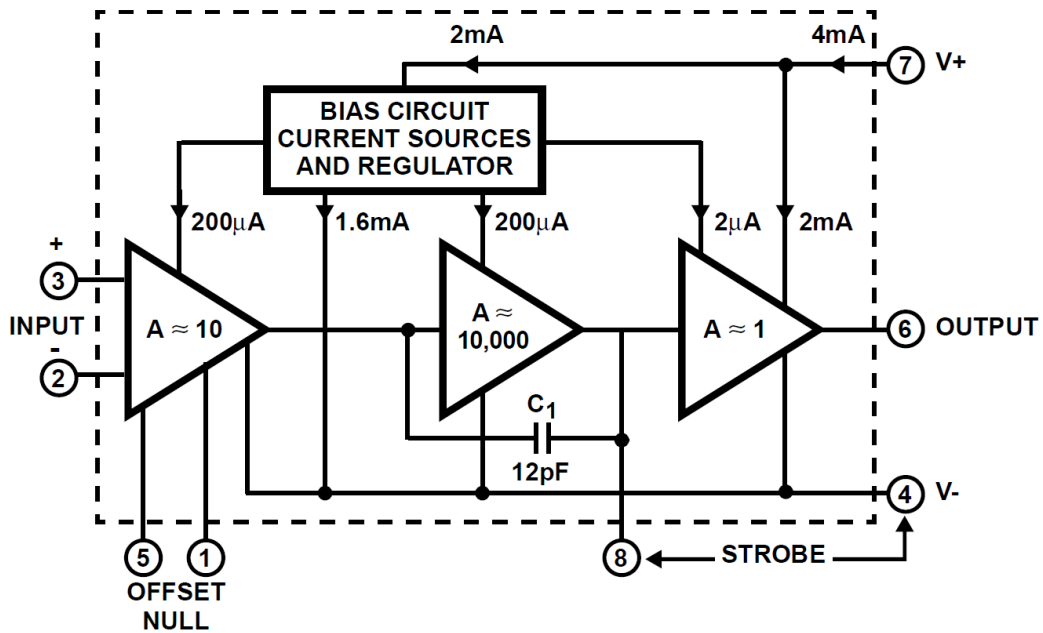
2mA

4mA

7 V+

BIAS CIRCUIT
CURRENT SOURCES
AND REGULATOR

200μA

1.6mA

200μA

2μA

2mA

+

3

INPUT

-

2

$A \approx 10$

$A \approx 10{,}000$

$A \approx 1$

6 OUTPUT

$C_1$

12pF

4 V-

5

1

OFFSET NULL

8

STROBE